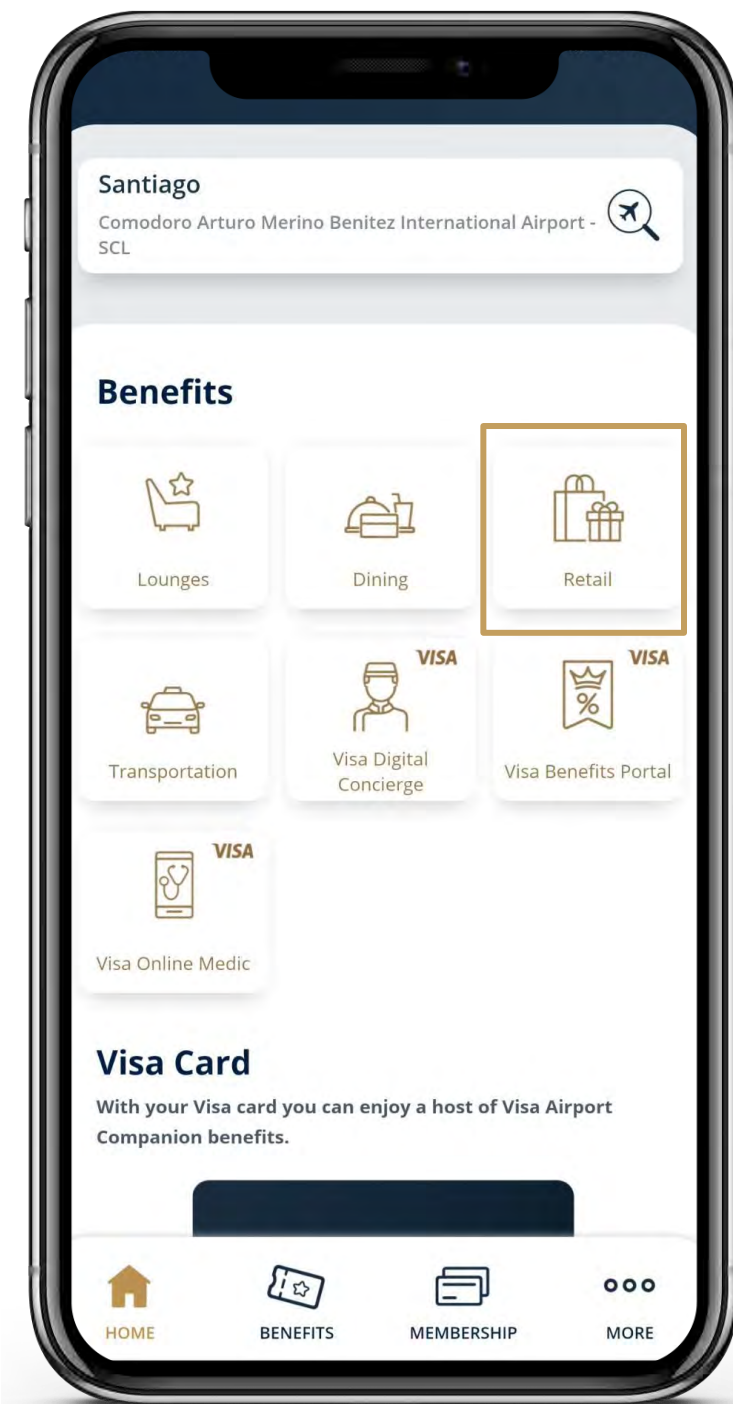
Santiago
Comodoro Arturo Merino Benitez International Airport - SCL

Benefits

Lounges

Dining

Retail

Transportation

VISA
Visa Digital Concierge

VISA
Visa Benefits Portal

VISA
Visa Online Medic

Visa Card
With your Visa card you can enjoy a host of Visa Airport Companion benefits.

HOME
BENEFITS
MEMBERSHIP
MORE